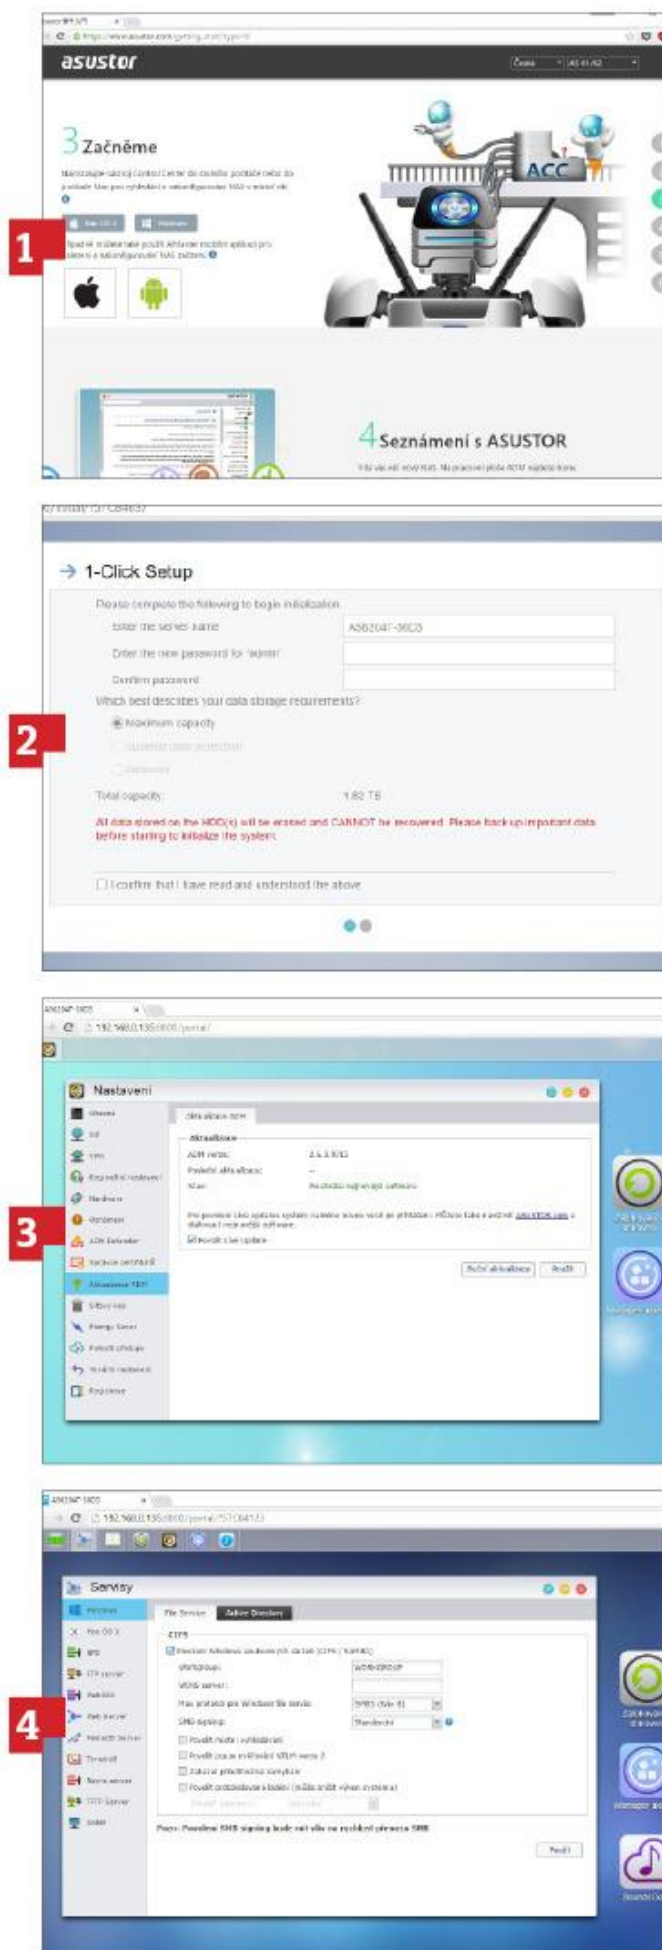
asustor

3 Začněme

1

4 Seznámení s ASUSTOR

1-Click Setup

Please complete the following to begin initialization

Enter the server name

AS6204T-36E3

Enter the new password for 'admin'

Confirm password

Which best describes your data storage requirements?

Maximum capacity

2

Total capacity:

1.82 TB

All data stored on the HDD(s) will be erased and CANNOT be recovered. Please back up important data before starting to initialize the system.

I confirm that I have read and understood the above

192.168.0.135

Nastavení

3

Aktualizace

ADM verze:

Použít

192.168.0.135

Servisy

File Service

Active Directory

CIFS

Workgroup:

WORKGROUP

4

Použít